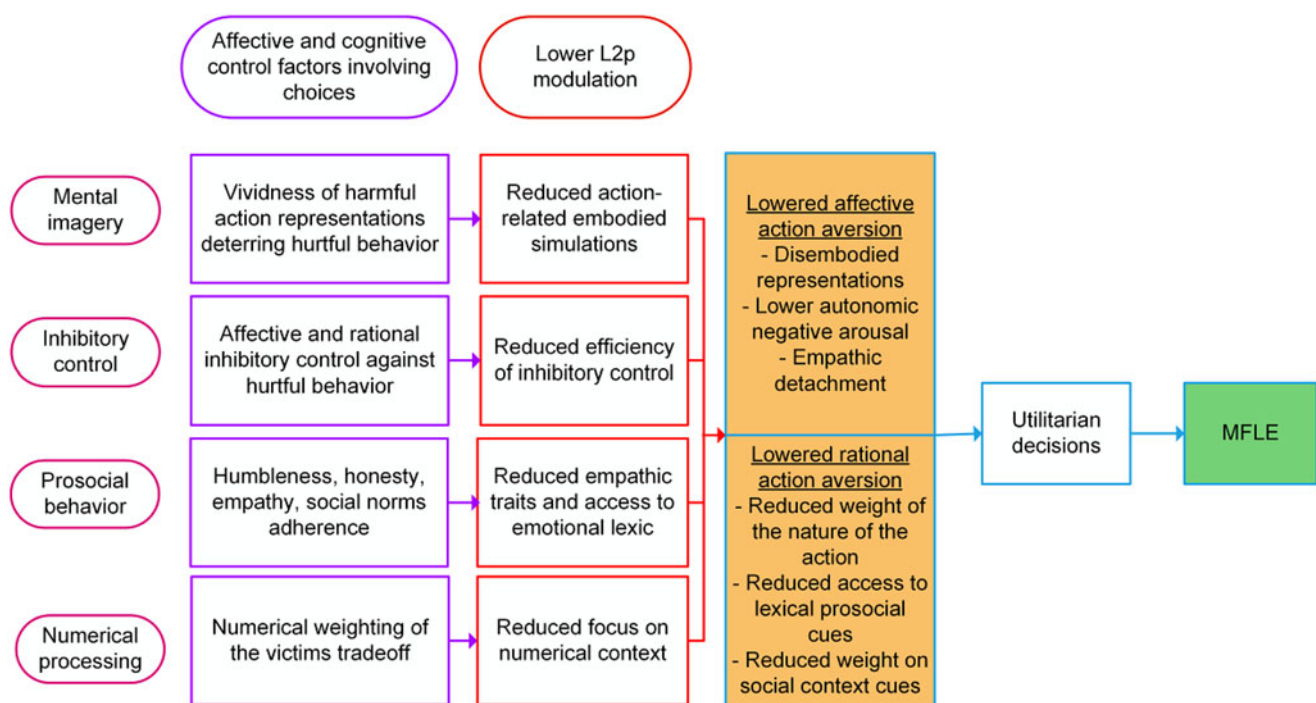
Affective and cognitive control factors involving choices

Lower L2p modulation

Mental imagery

Vividness of harmful action representations deterring hurtful behavior

Reduced action-related embodied simulations

Inhibitory control

Affective and rational inhibitory control against hurtful behavior

Reduced efficiency of inhibitory control

Prosocial behavior

Humbleness, honesty, empathy, social norms adherence

Reduced empathic traits and access to emotional lexic

Numerical processing

Numerical weighting of the victims tradeoff

Reduced focus on numerical context

Lowered affective action aversion
- Disembodied representations
- Lower autonomic negative arousal
- Empathic detachment

Lowered rational action aversion
- Reduced weight of the nature of the action
- Reduced access to lexical prosocial cues
- Reduced weight on social context cues

Utilitarian decisions

MFLE